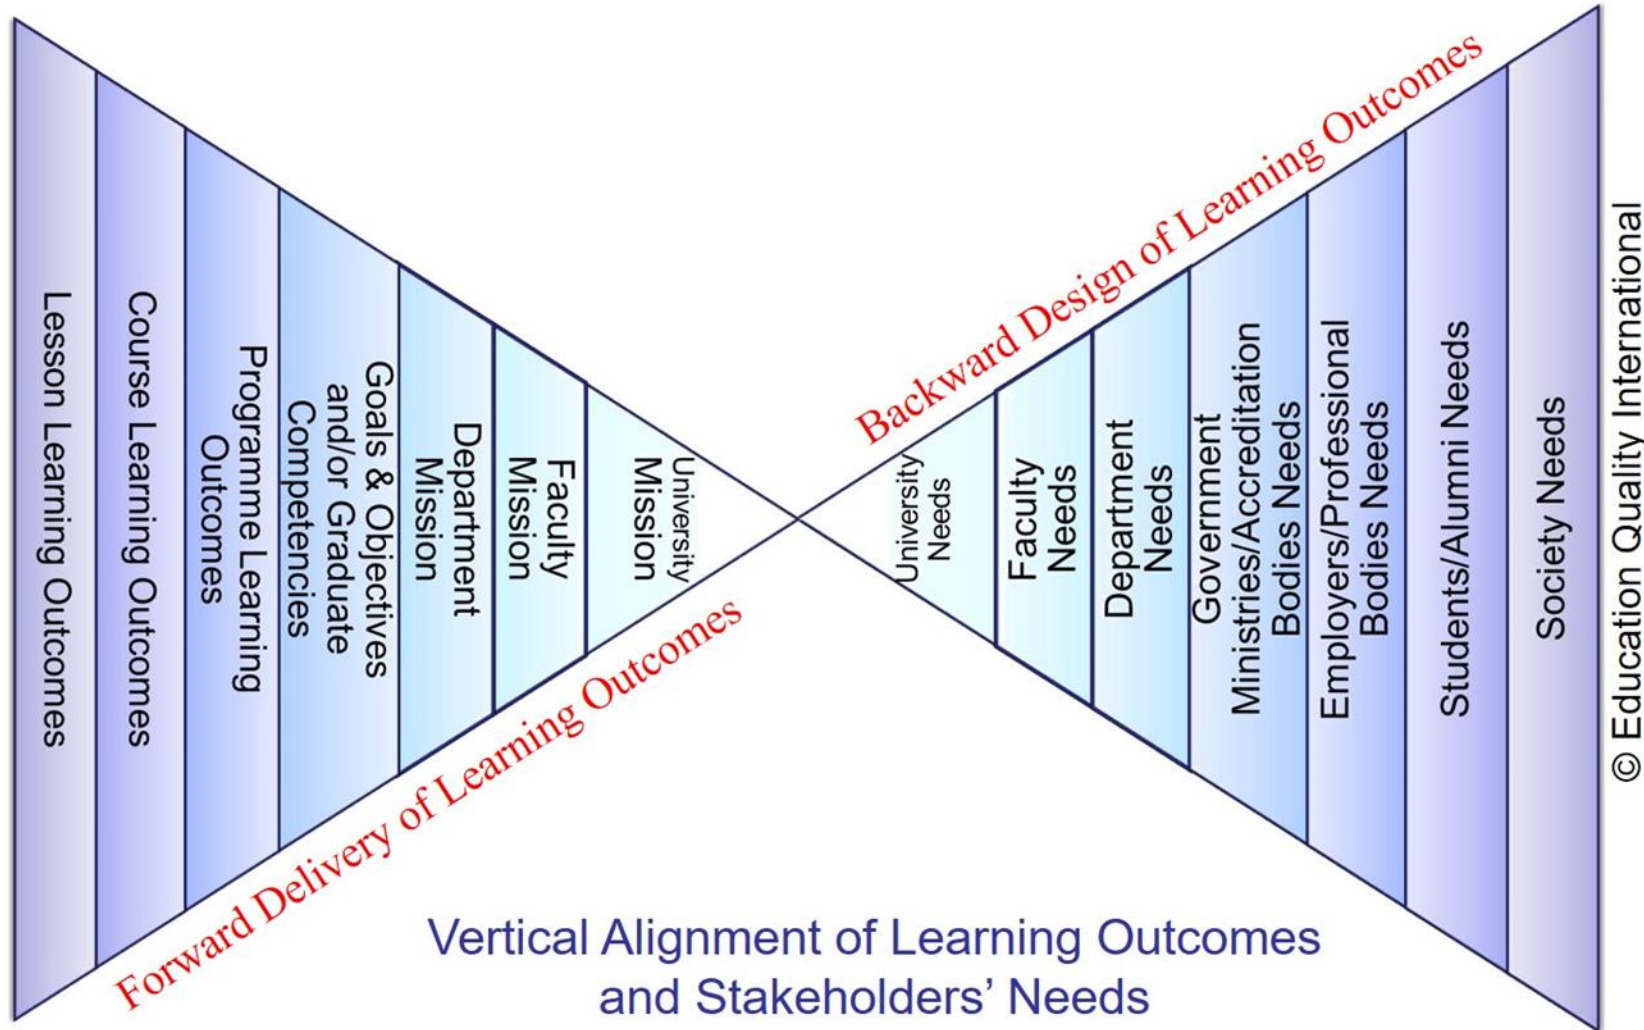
Lesson Learning Outcomes

Course Learning Outcomes

Programme Learning Outcomes

Goals & Objectives and/or Graduate Competencies

Department Mission

Faculty Mission

University Mission

Forward Delivery of Learning Outcomes

Backward Design of Learning Outcomes

University Needs

Faculty Needs

Department Needs

Government Ministries/Accreditation Bodies Needs

Employers/Professional Bodies Needs

Students/Alumni Needs

Society Needs

© Education Quality International

Vertical Alignment of Learning Outcomes and Stakeholders' Needs